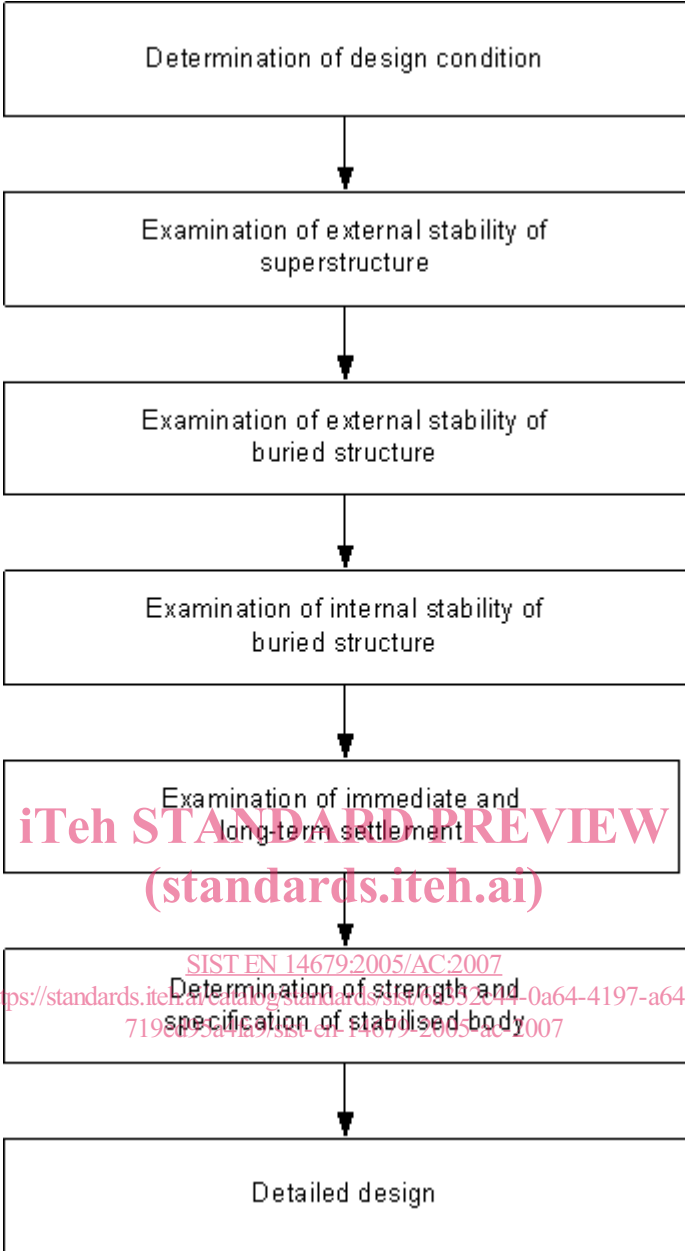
Determination of design condition

Examination of external stability of superstructure

Examination of external stability of buried structure

Examination of internal stability of buried structure

Examination of immediate and long-term settlement

iTeh STANDARD PREVIEW
(standards.iteh.ai)

SIST EN 14679:2005/AC:2007
https://standards.iteh.ai/catalog/standards/sist/0a552c44-0a64-4197-a64
719ed95a4fa9/sist-en-14679-2005-ac-2007

Determination of strength and specification of stabilised body

Detailed design